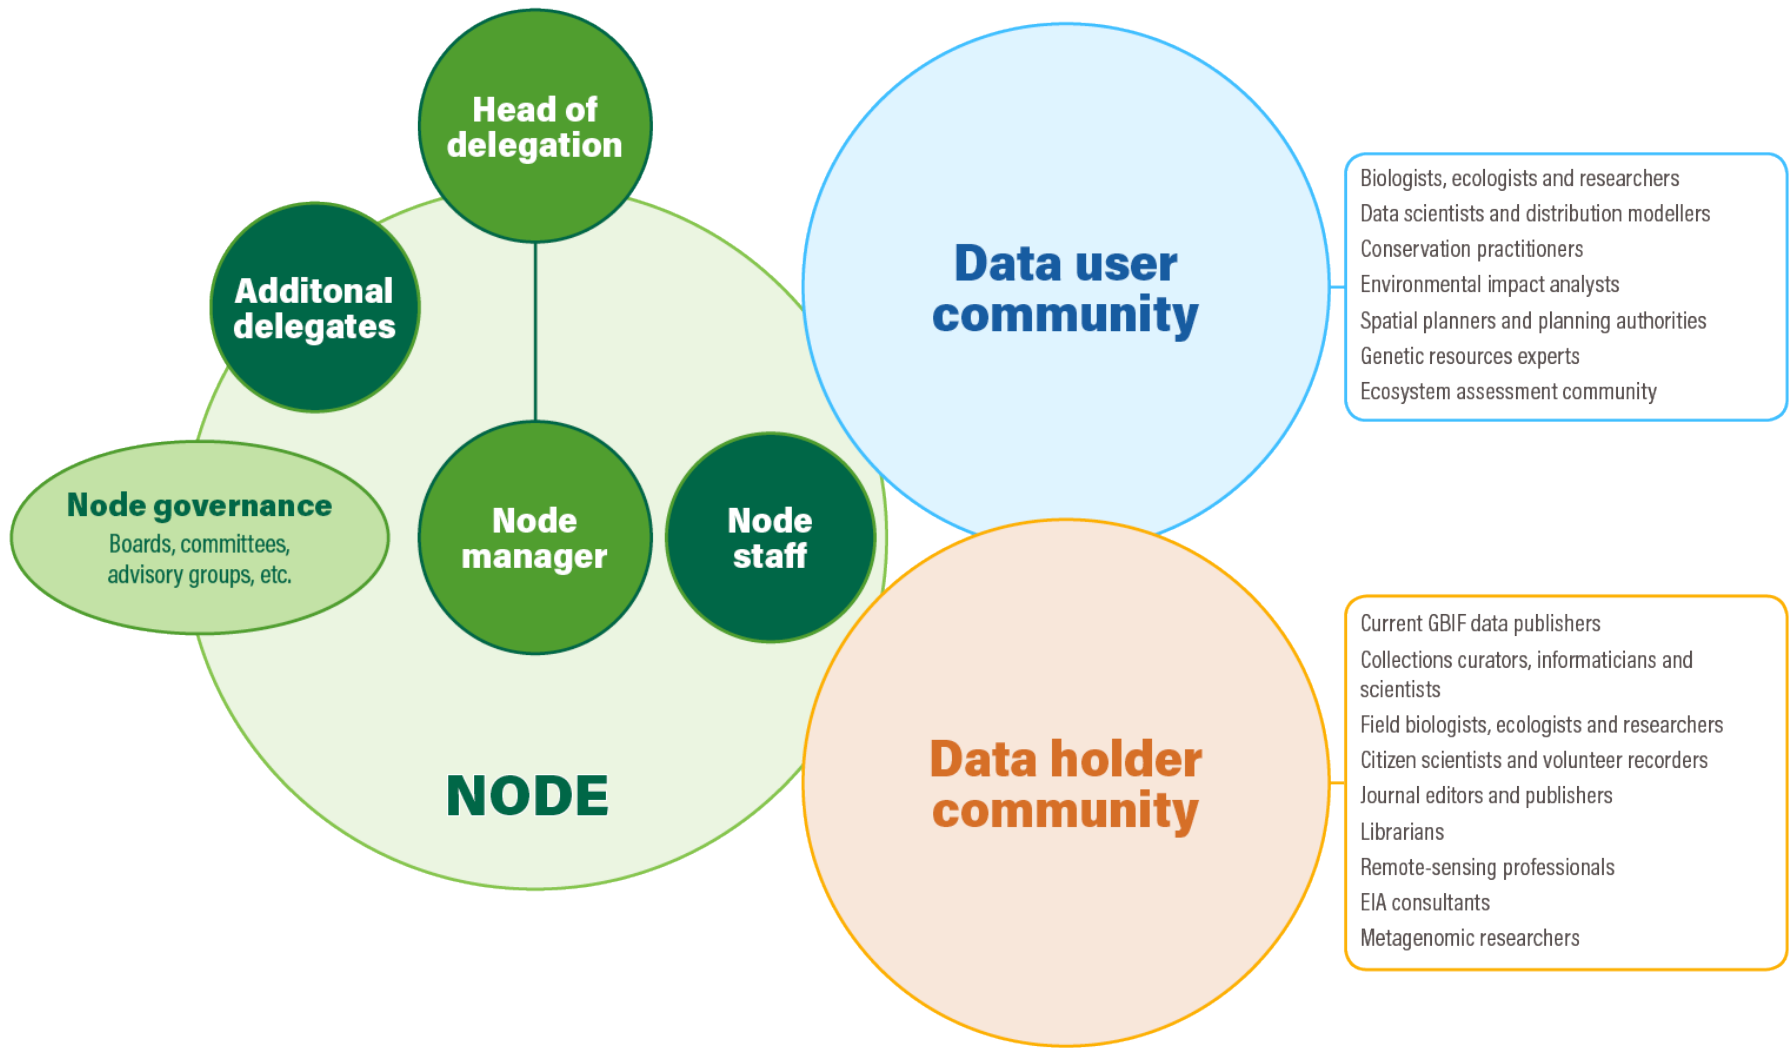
Head of delegation

Additonal delegates

Node governance
Boards, committees, advisory groups, etc.

Node manager

Node staff

NODE

Data user community

Biologists, ecologists and researchers
Data scientists and distribution modellers
Conservation practitioners
Environmental impact analysts
Spatial planners and planning authorities
Genetic resources experts
Ecosystem assessment community

Data holder community

Current GBIF data publishers
Collections curators, informaticians and scientists
Field biologists, ecologists and researchers
Citizen scientists and volunteer recorders
Journal editors and publishers
Librarians
Remote-sensing professionals
EIA consultants
Metagenomic researchers